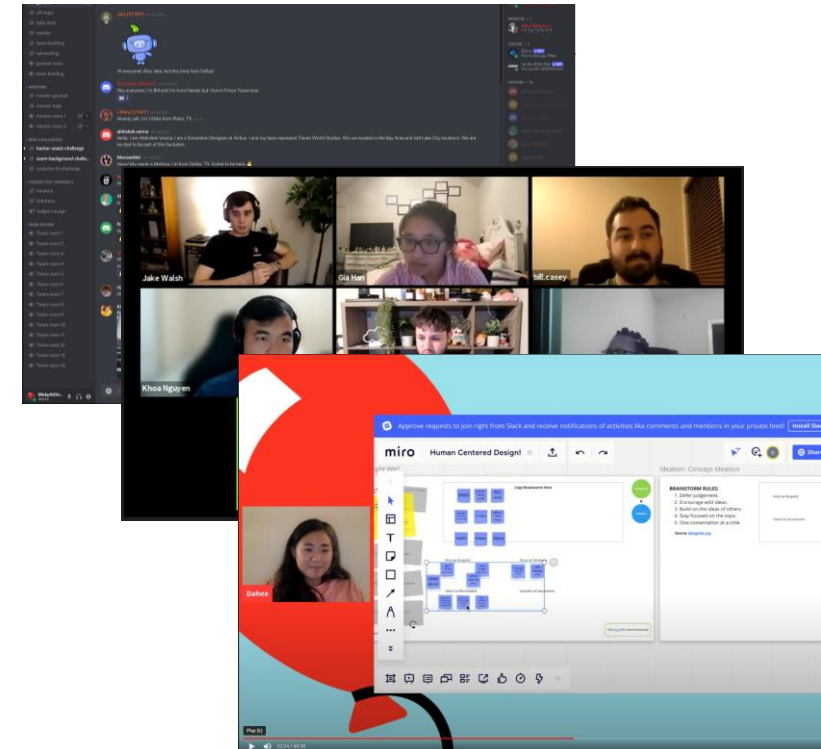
Hi everyone! Alex Jake, but this time from Dallas!

Hey everyone, I'm Bill and I'm from Hawaii but I live in Frisco Texas now.

Howdy yall, I'm Linda from Plano, TX

Hello. I am Abhishek Verma. I am a Simulation Designer at Airbus. I and my team represent Talent World Studios. We are located in the Bay Area and Salt Lake City locations. We are excited to be part of this hackathon.

Howdy! My name is Melissa I'm from Dallas, TX. Excited to be here

Jake Walsh

Gia Han

bill.casey

Khoa Nguyen

Approve requests to join right from Slack and receive notifications of activities like comments and mentions in your private feed!

Install Sla

miro

Human Centered Design!

Shar

Ideation: Concept Ideation

BRAINSTORM RULES:
1. Defer judgement.
2. Encourage wild ideas.
3. Build on the ideas of others.
4. Stay focused on the topic.
5. One conversation at a time.

Dahee

Play (k)